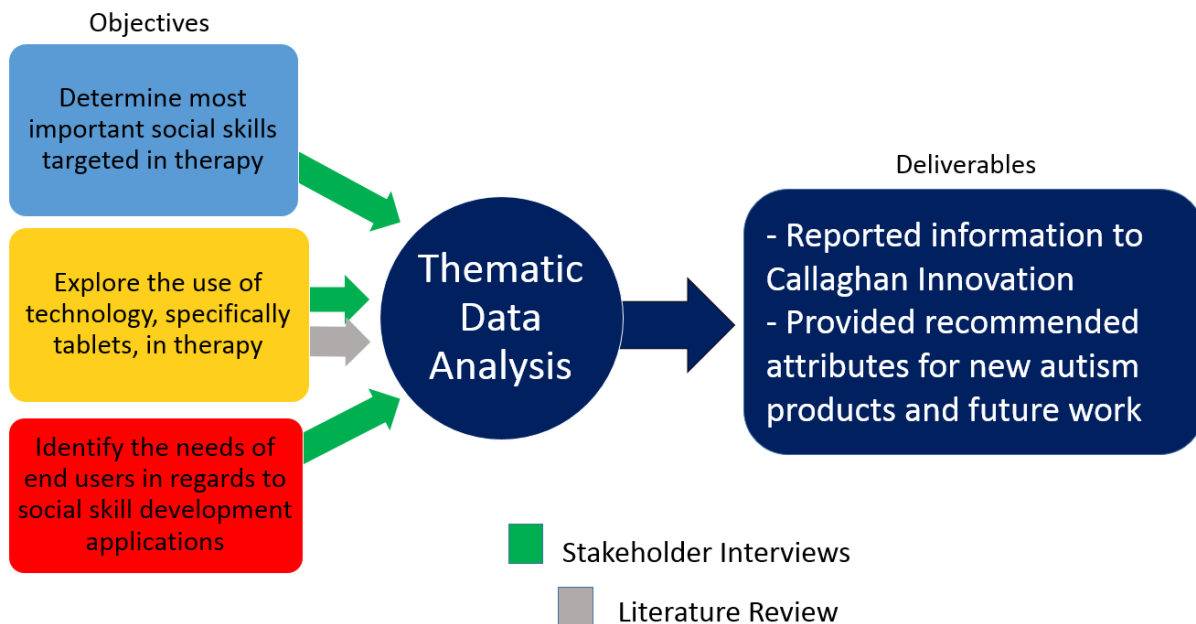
Objectives

Determine most important social skills targeted in therapy

Explore the use of technology, specifically tablets, in therapy

Identify the needs of end users in regards to social skill development applications

Thematic Data Analysis

Deliverables

- Reported information to Callaghan Innovation
- Provided recommended attributes for new autism products and future work

Stakeholder Interviews

Literature Review